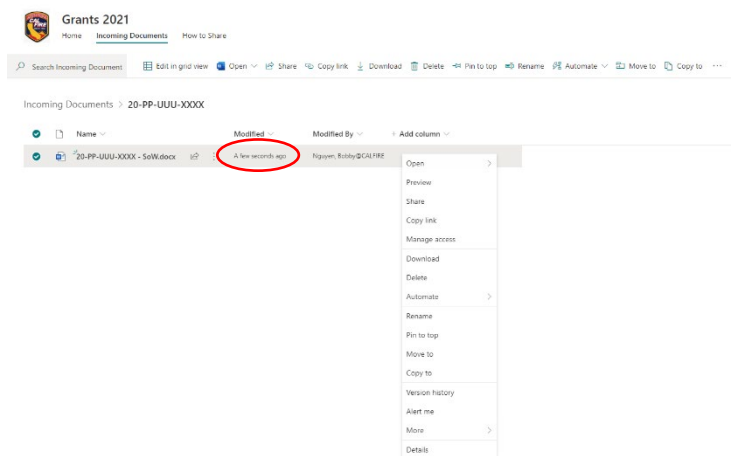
Grants 2021

Home Incoming Documents How to Share

Search Incoming Document Edit in grid view Open Share Copy link Download Delete Pin to top Rename Automate Move to Copy to ···

Incoming Documents > 20-PP-UUU-XXXX

| Name | Modified | Modified By | + Add column |
|---|---|---|---|
| 20-PP-UUU-XXXX - SoW.docx | A few seconds ago | Nguyen, Robby@CALFIRE | |

Open
Preview
Share
Copy link
Manage access
Download
Delete
Automate
Rename
Pin to top
Move to
Copy to
Version history
Alert me
More
Details